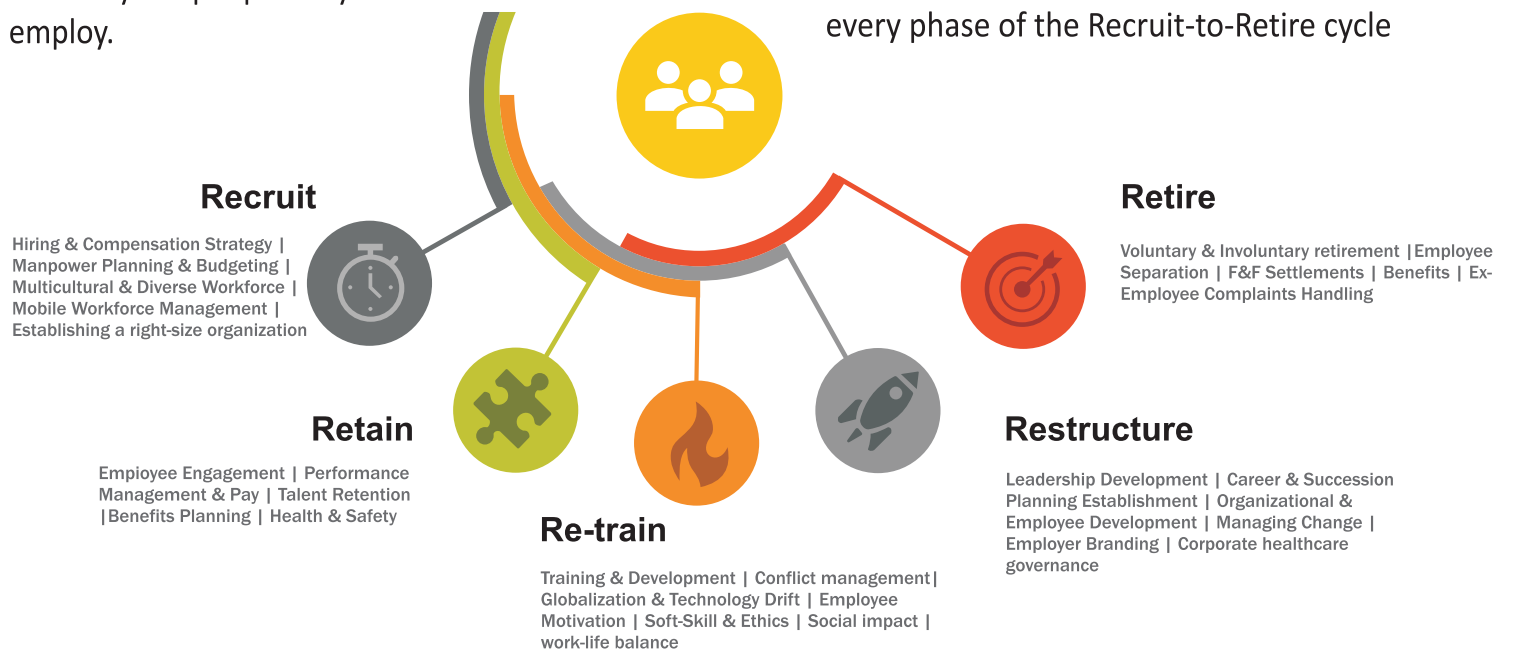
employ.

every phase of the Recruit-to-Retire cycle

Recruit

Hiring & Compensation Strategy | Manpower Planning & Budgeting | Multicultural & Diverse Workforce | Mobile Workforce Management | Establishing a right-size organization

Retire

Voluntary & Involuntary retirement |Employee Separation | F&F Settlements | Benefits | Ex-Employee Complaints Handling

Retain

Empioyee Engagement | Performance Management & Pay | Talent Retention |Benefits Planning | Health & Safety

Restructure

Leadership Development | Career & Succession Planning Establishment | Organizational & Employee Development | Managing Change | Employer Branding | Corporate healthcare governance

Re-train

Training & Development | Conflict management| Globalization & Technology Drift | Employee Motivation | Soft-Skill & Ethics | Social impact | work-life balance